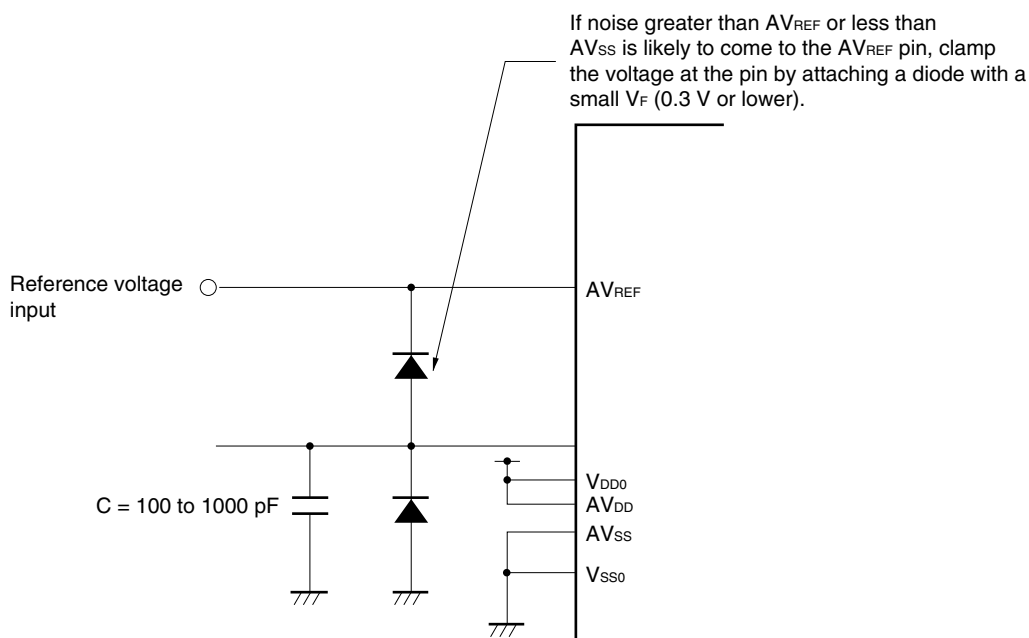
If noise greater than $AV_{REF}$ or less than $AV_{SS}$ is likely to come to the $AV_{REF}$ pin, clamp the voltage at the pin by attaching a diode with a small $V_F$ (0.3 V or lower).

Reference voltage input

$AV_{REF}$

C = 100 to 1000 pF

$V_{DD0}$
$AV_{DD}$
$AV_{SS}$
$V_{SS0}$